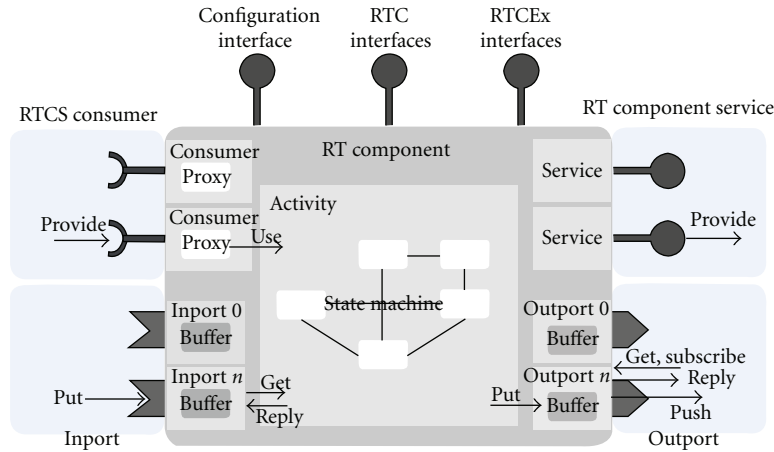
Configuration interface

RTC interfaces

RTCEx interfaces

RTCS consumer

RT component service

RT component

Consumer Proxy

Service

Consumer Proxy

Activity

Provide

Use

Service

Provide

Inport 0

Buffer

State machine

Outport 0

Buffer

Get, subscribe

Inport $n$

Get

Outport $n$

Reply

Put

Buffer

Reply

Put

Buffer

Push

Inport

Outport